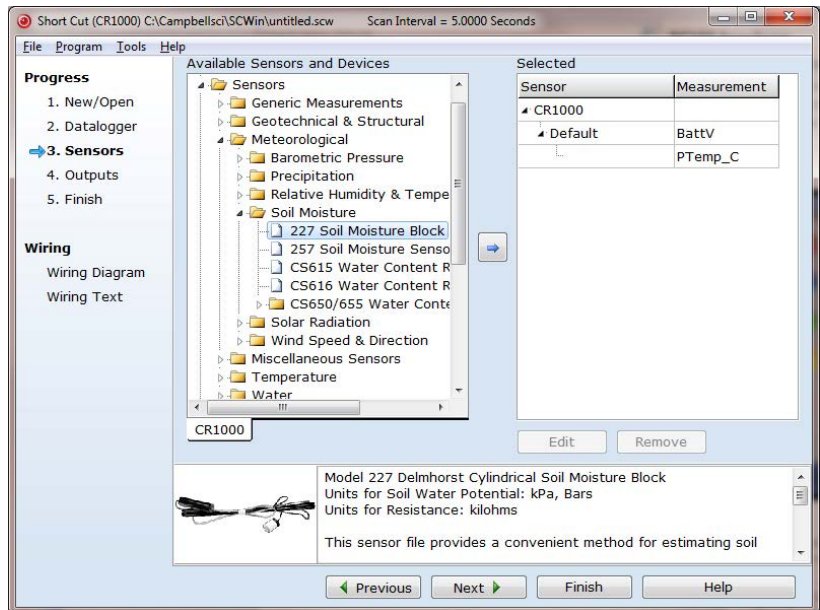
Short Cut (CR1000) C:\Campbellsci\SCWin\untitled.scw Scan Interval = 5.0000 Seconds

File Program Tools Help

Progress
1. New/Open
2. Datalogger
3. Sensors
4. Outputs
5. Finish

Wiring
Wiring Diagram
Wiring Text

Available Sensors and Devices
Sensors
Generic Measurements
Geotechnical & Structural
Meteorological
Barometric Pressure
Precipitation
Relative Humidity & Tempe
Soil Moisture
227 Soil Moisture Block
257 Soil Moisture Senso
CS615 Water Content R
CS616 Water Content R
CS650/655 Water Conte
Solar Radiation
Wind Speed & Direction
Miscellaneous Sensors
Temperature
Water

CR1000

Selected
| Sensor | Measurement |
|---|---|
| CR1000 | |
| Default | BattV |
| | PTemp_C |

Edit Remove

Model 227 Delmhorst Cylindrical Soil Moisture Block
Units for Soil Water Potential: kPa, Bars
Units for Resistance: kilohms

This sensor file provides a convenient method for estimating soil

Previous Next Finish Help